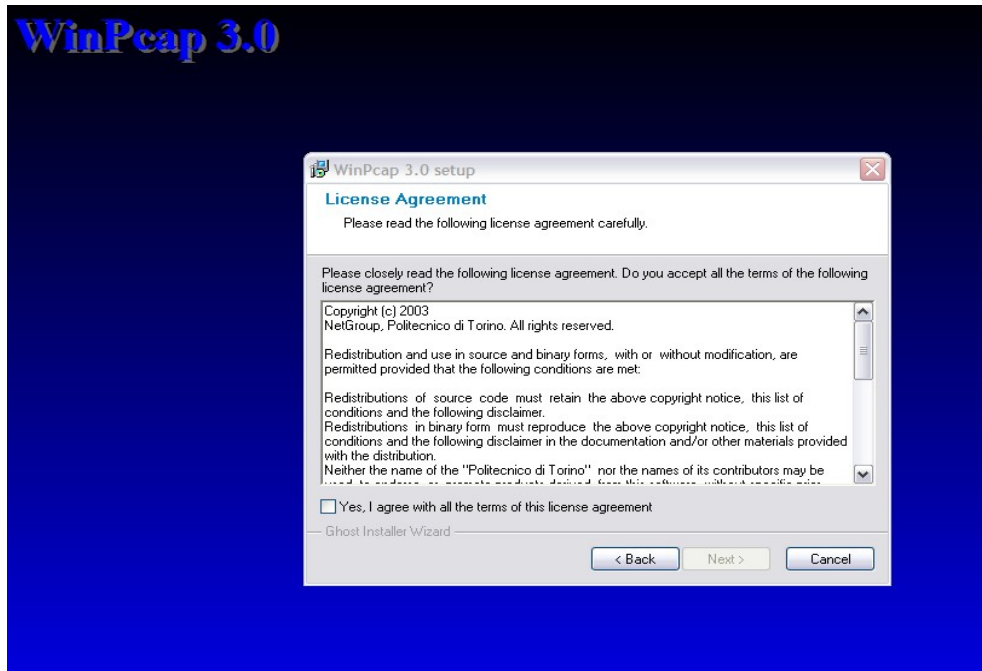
WinPcap 3.0

WinPcap 3.0 setup

License Agreement

Please read the following license agreement carefully.

Please closely read the following license agreement. Do you accept all the terms of the following license agreement?

Copyright (c) 2003
NetGroup, Politecnico di Torino. All rights reserved.

Redistribution and use in source and binary forms, with or without modification, are permitted provided that the following conditions are met:

Redistributions of source code must retain the above copyright notice, this list of conditions and the following disclaimer.
Redistributions in binary form must reproduce the above copyright notice, this list of conditions and the following disclaimer in the documentation and/or other materials provided with the distribution.
Neither the name of the "Politecnico di Torino" nor the names of its contributors may be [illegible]

Yes, I agree with all the terms of this license agreement

Ghost Installer Wizard

< Back
Next >
Cancel